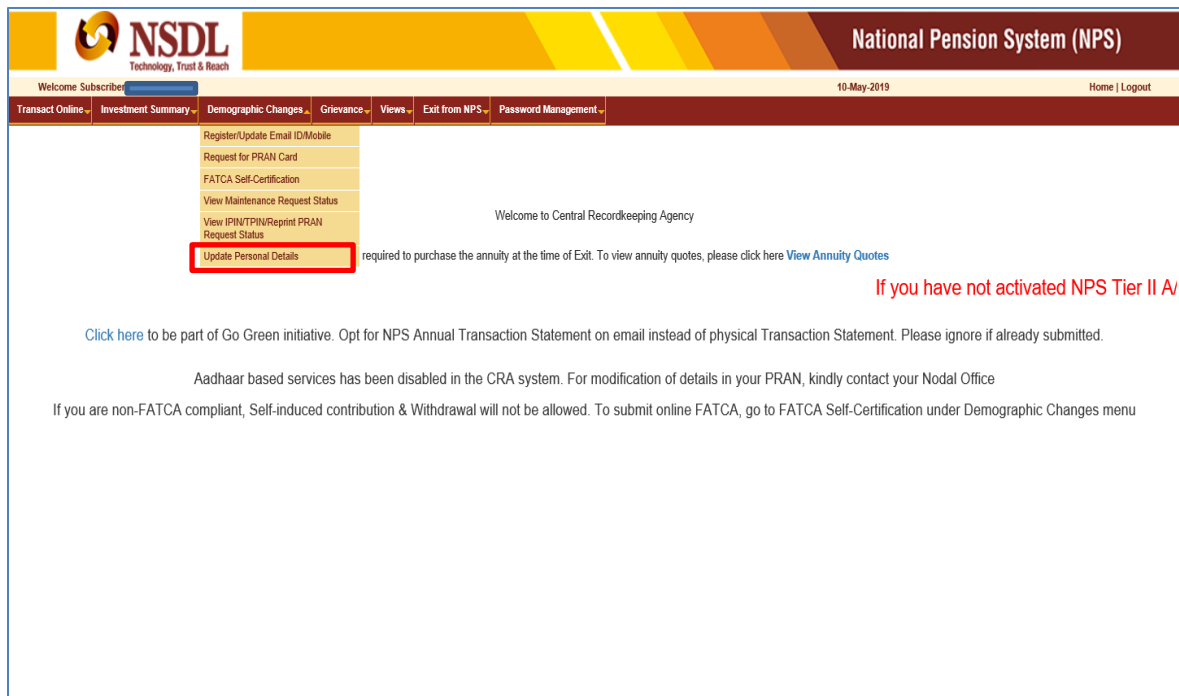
NSDL
Technology, Trust & Reach

National Pension System (NPS)

Welcome Subscriber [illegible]

10-May-2019

Home | Logout

Transact Online | Investment Summary | Demographic Changes | Grievance | Views | Exit from NPS | Password Management

Register/Update Email ID/Mobile
Request for PRAN Card
FATCA Self-Certification
View Maintenance Request Status
View IPIN/TPIN/Reprint PRAN Request Status
Update Personal Details

Welcome to Central Recordkeeping Agency

required to purchase the annuity at the time of Exit. To view annuity quotes, please click here View Annuity Quotes

If you have not activated NPS Tier II A/

Click here to be part of Go Green initiative. Opt for NPS Annual Transaction Statement on email instead of physical Transaction Statement. Please ignore if already submitted.

Aadhaar based services has been disabled in the CRA system. For modification of details in your PRAN, kindly contact your Nodal Office

If you are non-FATCA compliant, Self-induced contribution & Withdrawal will not be allowed. To submit online FATCA, go to FATCA Self-Certification under Demographic Changes menu